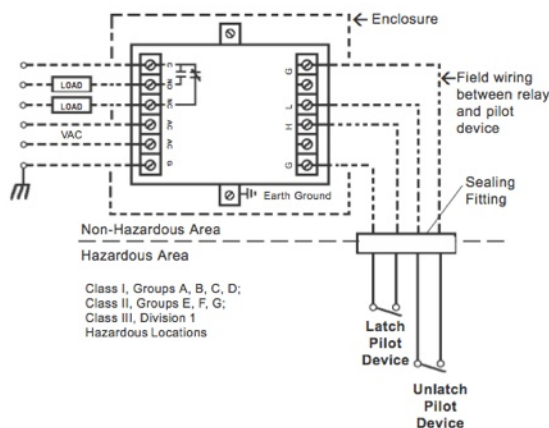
Enclosure

LOAD
LOAD
VAC

C
NO
NC
AC
AC
G

G
L
H
G

Field wiring between relay and pilot device

Earth Ground

Sealing Fitting

Non-Hazardous Area

Hazardous Area

Class I, Groups A, B, C, D;
Class II, Groups E, F, G;
Class III, Division 1
Hazardous Locations

Latch Pilot Device

Unlatch Pilot Device